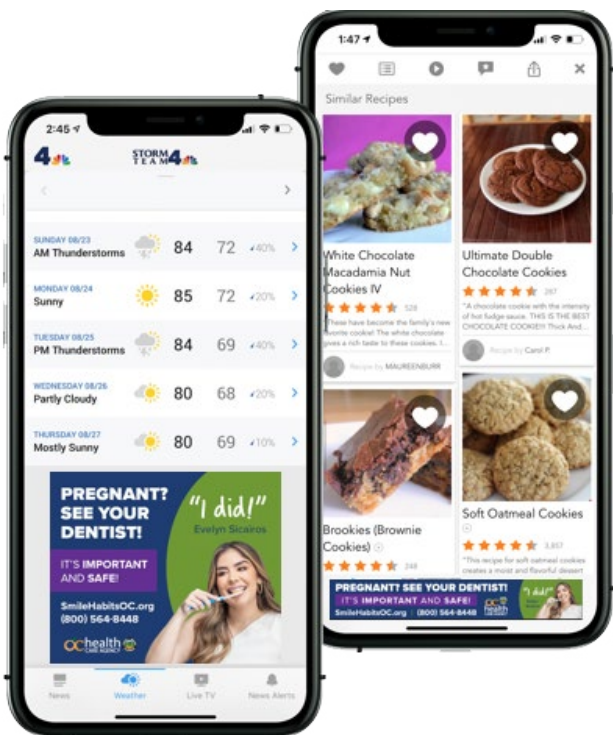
2:45

4

STORM TEAM 4

SUNDAY 08/23
AM Thunderstorms 84 72 40%

MONDAY 08/24
Sunny 85 72 20%

TUESDAY 08/25
PM Thunderstorms 84 69 40%

WEDNESDAY 08/26
Partly Cloudy 80 68 20%

THURSDAY 08/27
Mostly Sunny 80 69 10%

PREGNANT? SEE YOUR DENTIST!
"I did!"
Evelyn Sicairos
IT'S IMPORTANT AND SAFE!
SmileHabitsOC.org
(800) 564-8448
OC health CARE AGENCY

News Weather Live TV News Alerts

1:47

Similar Recipes

White Chocolate Macadamia Nut Cookies IV
528
"These have become the family's new favorite cookie! The white chocolate gives a rich taste to these cookies. I...
Recipe by MAUREENBURR

Ultimate Double Chocolate Cookies
287
"A chocolate cookie with the intensity of hot fudge sauce. THIS IS THE BEST CHOCOLATE COOKIE!!! Thick And...
Recipe by Carol P.

Brookies (Brownie Cookies)
248

Soft Oatmeal Cookies
3,857
"This recipe for soft oatmeal cookies creates a moist and flavorful dessert

PREGNANT? SEE YOUR DENTIST!
IT'S IMPORTANT AND SAFE!
SmileHabitsOC.org | (800) 564-8448
"I did!"